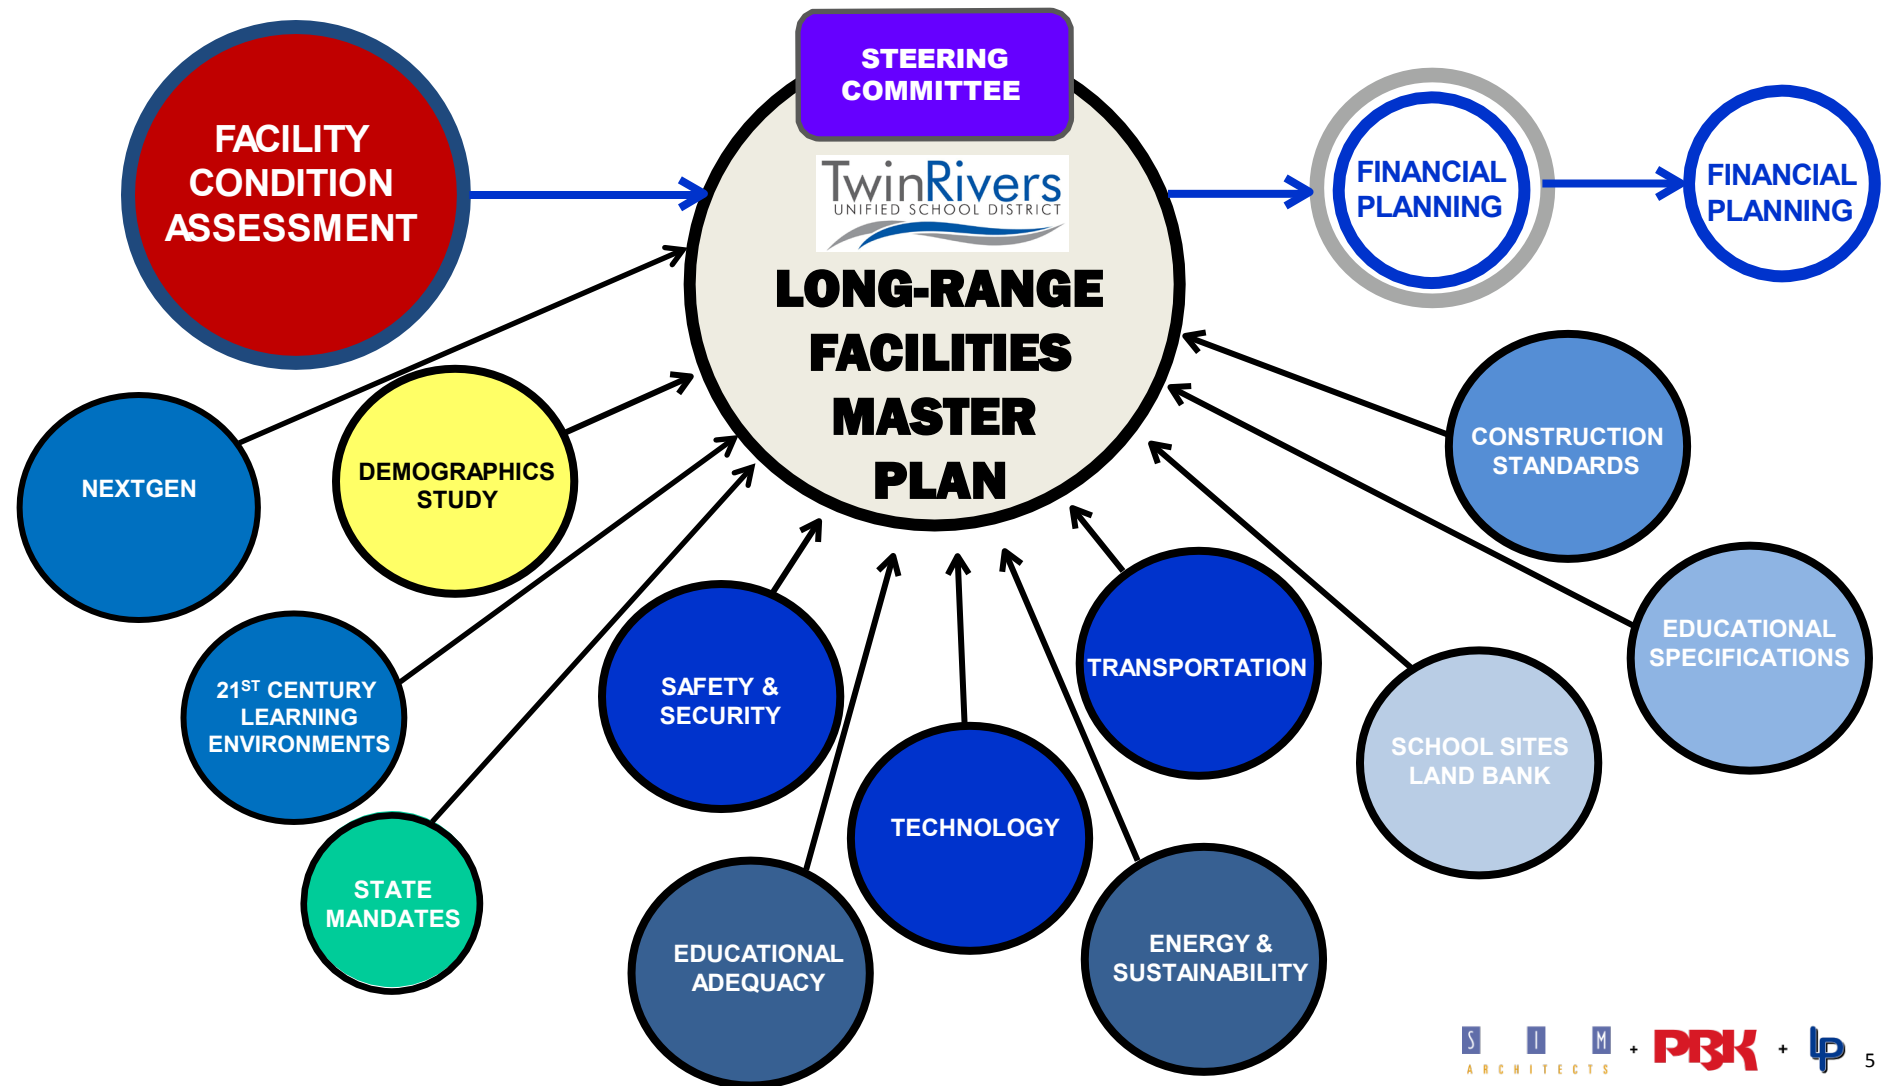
STEERING COMMITTEE

FACILITY CONDITION ASSESSMENT

TwinRivers UNIFIED SCHOOL DISTRICT

LONG-RANGE FACILITIES MASTER PLAN

FINANCIAL PLANNING

FINANCIAL PLANNING

NEXTGEN

DEMOGRAPHICS STUDY

CONSTRUCTION STANDARDS

EDUCATIONAL SPECIFICATIONS

$21^{ST}$ CENTURY LEARNING ENVIRONMENTS

SAFETY & SECURITY

TRANSPORTATION

SCHOOL SITES LAND BANK

STATE MANDATES

TECHNOLOGY

EDUCATIONAL ADEQUACY

ENERGY & SUSTAINABILITY

S I M ARCHITECTS + PBK + LP 5